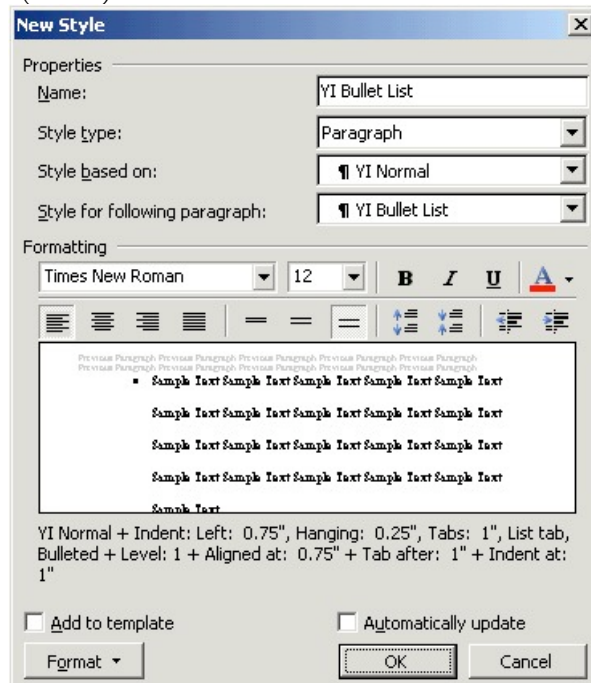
New Style

Properties

Name: YI Bullet List

Style type: Paragraph

Style based on: ¶ YI Normal

Style for following paragraph: ¶ YI Bullet List

Formatting

Times New Roman 12 B I U A

Previous Paragraph Previous Paragraph Previous Paragraph Previous Paragraph Previous Paragraph Previous Paragraph Previous Paragraph Previous Paragraph Previous Paragraph Previous Paragraph Previous Paragraph Previous Paragraph

• Sample Text Sample Text Sample Text Sample Text Sample Text

Sample Text Sample Text Sample Text Sample Text Sample Text

Sample Text Sample Text Sample Text Sample Text Sample Text

Sample Text Sample Text Sample Text Sample Text Sample Text

Sample Text

YI Normal + Indent: Left: 0.75", Hanging: 0.25", Tabs: 1", List tab, Bulleted + Level: 1 + Aligned at: 0.75" + Tab after: 1" + Indent at: 1"

Add to template

Automatically update

Format ▾

OK

Cancel